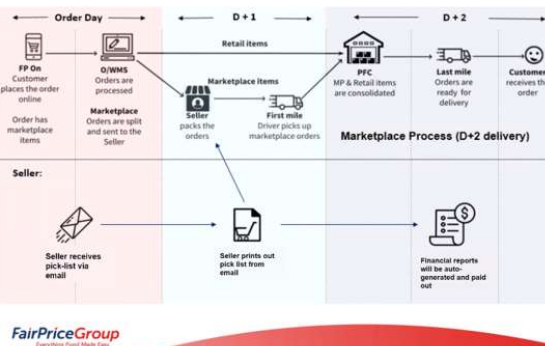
Order Day

D + 1

D + 2

FP On
Customer places the order online

Order has marketplace items

O/WMS
Orders are processed

Marketplace
Orders are split and sent to the Seller

Retail items

Marketplace items

Seller
packs the orders

First mile
Driver picks up marketplace orders

PFC
MP & Retail items are consolidated

Last mile
Orders are ready for delivery

Customer
receives the order

Marketplace Process (D+2 delivery)

Seller:

Seller receives pick-list via email

Seller prints out pick list from email

Financial reports will be auto-generated and paid out

FairPriceGroup
Everything Food Made Easy